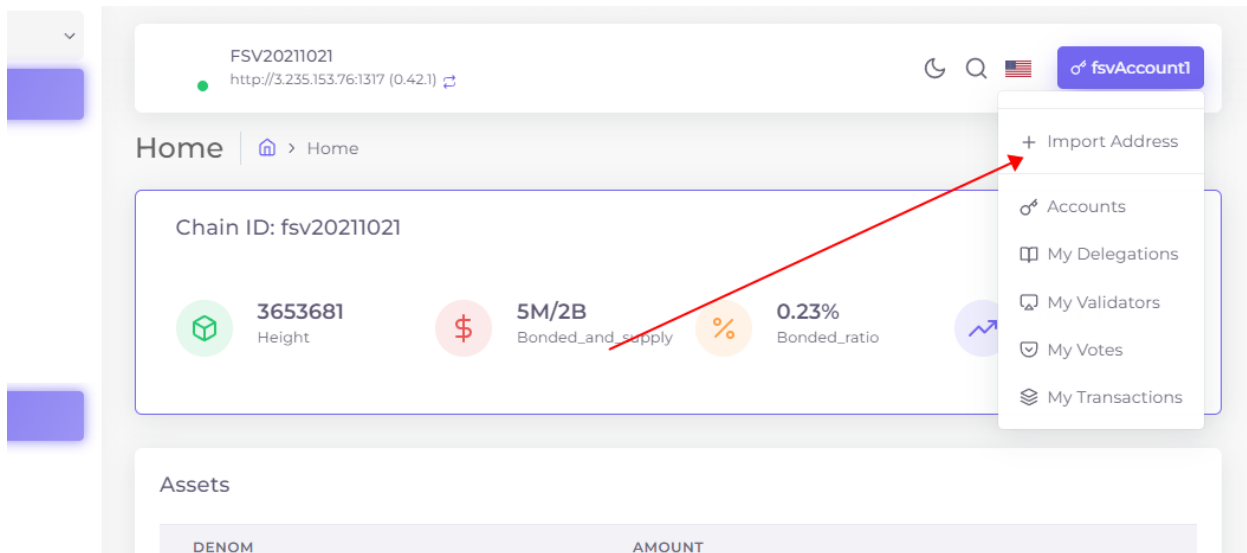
FSV20211021
http://3.235.153.76:1317 (0.42.1)

fsvAccount1

Home | Home > Home

Import Address
Accounts
My Delegations
My Validators
My Votes
My Transactions

Chain ID: fsv20211021

3653681
Height

5M/2B
Bonded_and_supply

0.23%
Bonded_ratio

Assets

| DENOM | AMOUNT |
|---|---|